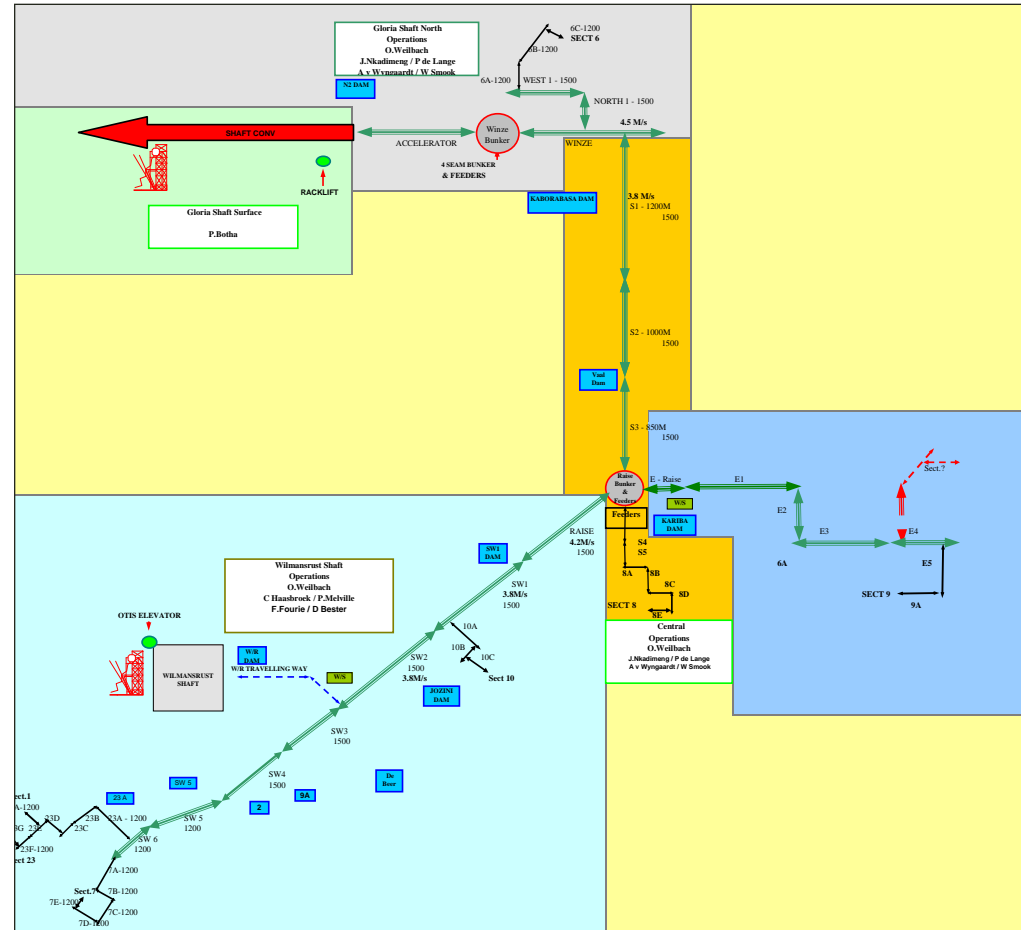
Gloria Shaft North Operations
O.Weilbach
J.Nkadimeng / P de Lange
A v Wyngaardt / W Smook

N2 DAM

6C-1200
SECT 6
6B-1200
6A-1200
WEST 1 - 1500
NORTH 1 - 1500
4.5 M/s

SHAFT CONV
ACCELERATOR
Winze Bunker
4 SEAM BUNKER & FEEDERS
WINZE
RACKLIFT

Gloria Shaft Surface
P.Botha

KABORABASA DAM
3.8 M/s
S1 - 1200M
1500

S2 - 1000M
1500

Vaal Dam

S3 - 850M
1500

Raise Bunker & Feeders
E - Raise
E1
Sect.?
W/S
Feeders
KARIBA DAM
E2
E3
E4
6A
E5
SECT 9
9A

RAISE
4.2M/s
1500
S4
S5
8A
8B
8C
8D
SECT 8
8E

SW1 DAM
SW1
3.8M/s
1500

Central Operations
O.Weilbach
J.Nkadimeng / P de Lange
A v Wyngaardt / W Smook

Wilmansrust Shaft Operations
O.Weilbach
C Haasbroek / P.Melville
F.Fourie / D Bester

OTIS ELEVATOR
W/R DAM
W/R TRAVELLING WAY
W/S
WILMANSRUST SHAFT
10A
10B
10C
Sect 10
SW2
1500
3.8M/s
JOZINI DAM
SW3
1500
SW4
1500
De Beer
SW 5
23 A
9A
2
SW 5
1200
ect.1
A-1200
23D
23B
23A - 1200
3G 23E
23C
23F-1200
ect 23
SW 6
1200
7A-1200
Sect.7
7B-1200
7E-1200
7C-1200
7D-1200